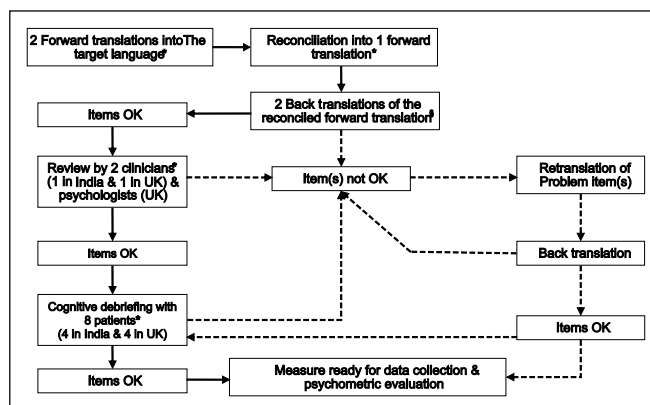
2 Forward translations intoThe target language*

Reconciliation into 1 forward translation*

2 Back translations of the reconciled forward translation*

Items OK

Review by 2 clinicians* (1 in India & 1 in UK) & psychologists (UK)

Item(s) not OK

Retranslation of Problem item(s)

Items OK

Back translation

Cognitive debriefing with 8 patients* (4 in India & 4 in UK)

Items OK

Items OK

Measure ready for data collection & psychometric evaluation